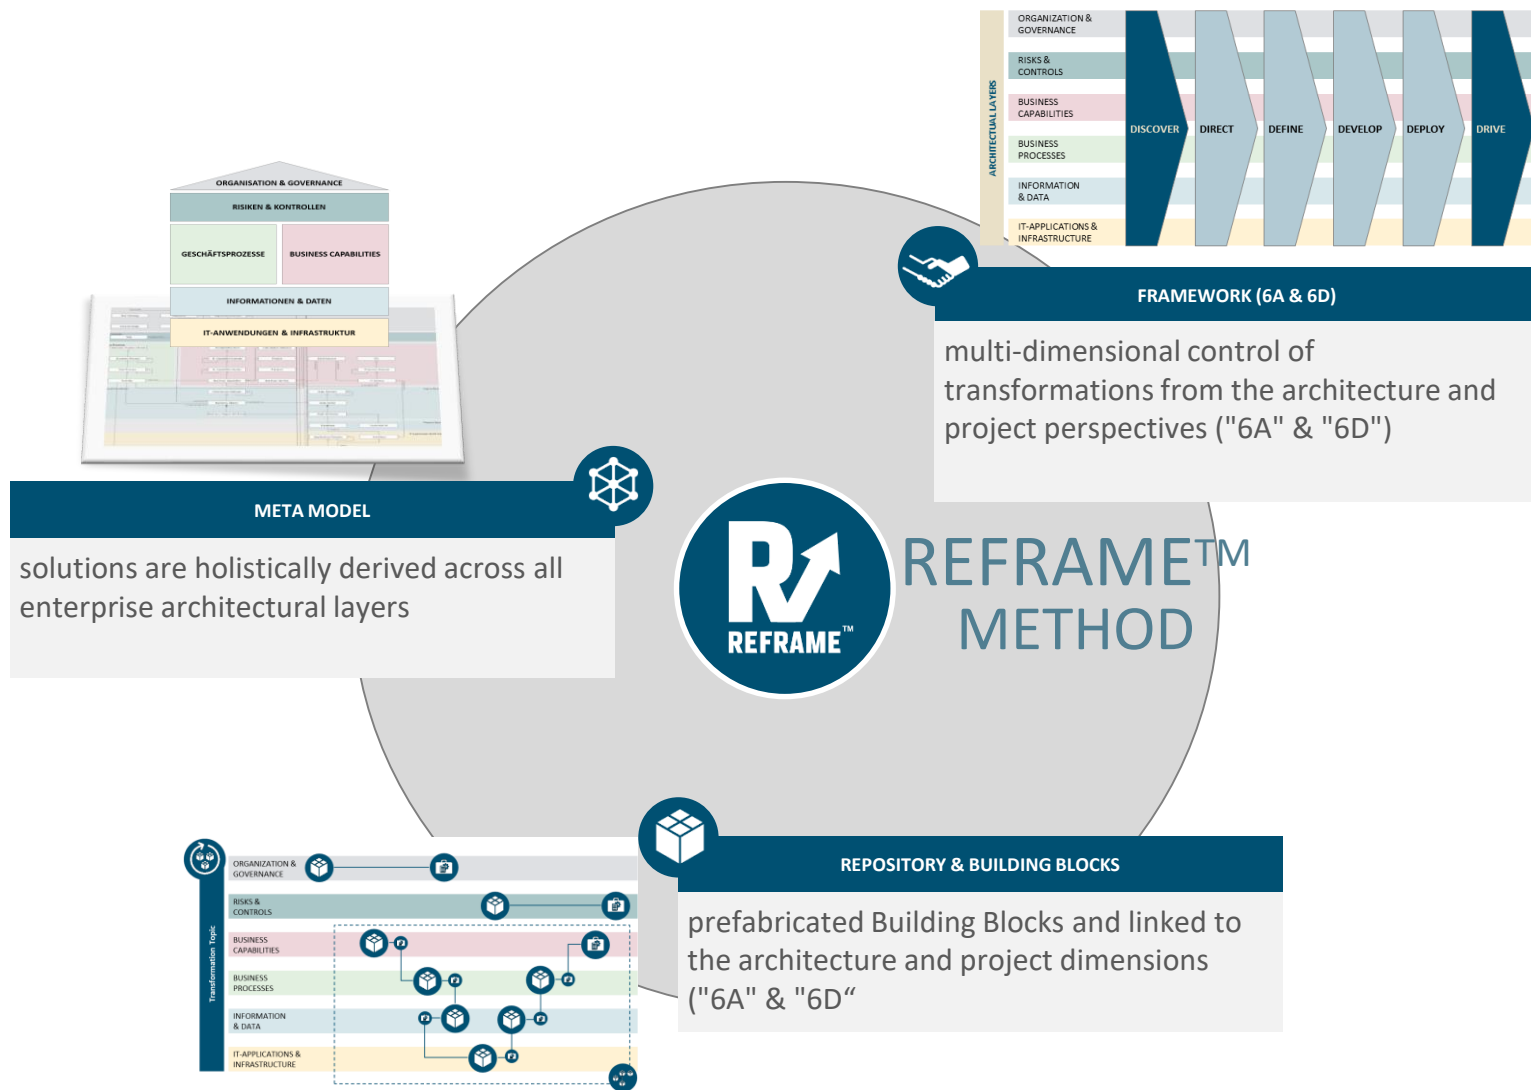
ARCHITECTURAL LAYERS

ORGANIZATION & GOVERNANCE
RISKS & CONTROLS
BUSINESS CAPABILITIES
BUSINESS PROCESSES
INFORMATION & DATA
IT-APPLICATIONS & INFRASTRUCTURE

DISCOVER
DIRECT
DEFINE
DEVELOP
DEPLOY
DRIVE

FRAMEWORK (6A & 6D)

multi-dimensional control of transformations from the architecture and project perspectives ("6A" & "6D")

ORGANISATION & GOVERNANCE
RISIKEN & KONTROLLEN
GESCHÄFTSPROZESSE
BUSINESS CAPABILITIES
INFORMATIONEN & DATEN
IT-ANWENDUNGEN & INFRASTRUKTUR

META MODEL

solutions are holistically derived across all enterprise architectural layers

REFRAME™

REFRAME™ METHOD

Transformation Topic

ORGANIZATION & GOVERNANCE
RISKS & CONTROLS
BUSINESS CAPABILITIES
BUSINESS PROCESSES
INFORMATION & DATA
IT-APPLICATIONS & INFRASTRUCTURE

REPOSITORY & BUILDING BLOCKS

prefabricated Building Blocks and linked to the architecture and project dimensions ("6A" & "6D“